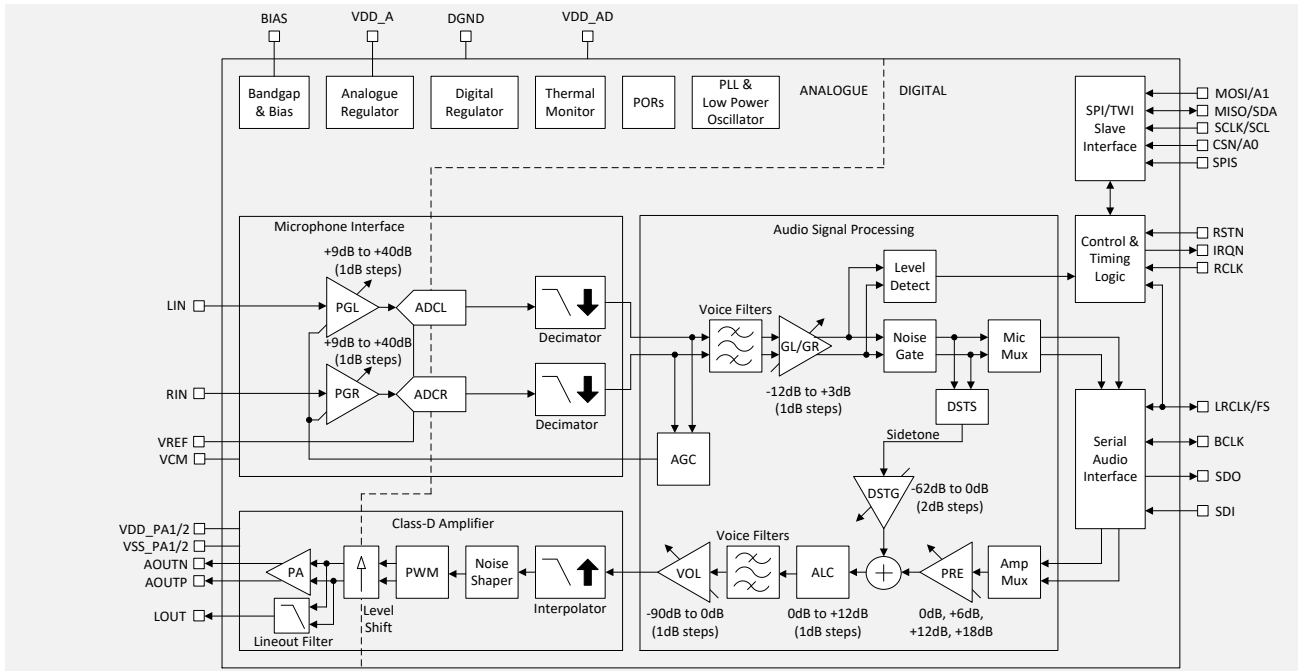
BIAS
VDD_A
DGND
VDD_AD

Bandgap & Bias
Analogue Regulator
Digital Regulator
Thermal Monitor
PORs
PLL & Low Power Oscillator

ANALOGUE
DIGITAL

SPI/TWI Slave Interface
MOSI/A1
MISO/SDA
SCLK/SCL
CSN/A0
SPIS

Microphone Interface
+9dB to +40dB
(1dB steps)
PGL
ADCL
Decimator
+9dB to +40dB
(1dB steps)
PGR
ADCR
Decimator
LIN
RIN
VREF
VCM

Audio Signal Processing
Voice Filters
GL/GR
-12dB to +3dB
(1dB steps)
Level Detect
Noise Gate
Mic Mux
DSTS
AGC
Sidetone
DSTG
-62dB to 0dB
(2dB steps)

Control & Timing Logic
RSTN
IRQN
RCLK

Serial Audio Interface
LRCLK/FS
BCLK
SDO
SDI

Class-D Amplifier
VDD_PA1/2
VSS_PA1/2
AOUTN
AOUTP
LOUT
PA
Lineout Filter
Level Shift
PWM
Noise Shaper
Interpolator

VOL
Voice Filters
ALC
PRE
Amp Mux
-90dB to 0dB
(1dB steps)
0dB to +12dB
(1dB steps)
0dB, +6dB,
+12dB, +18dB